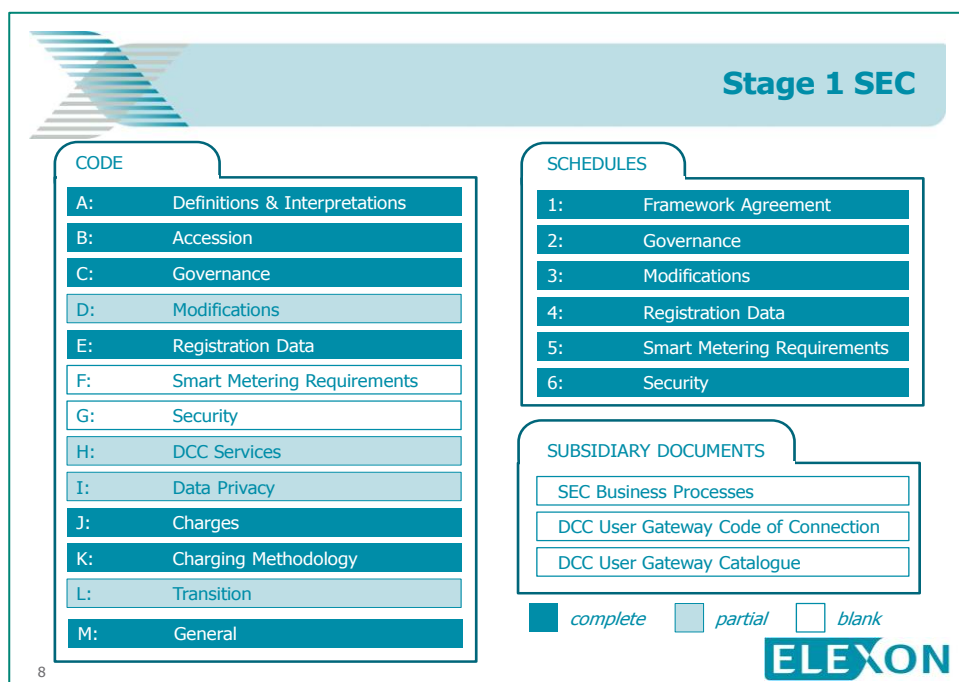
Stage 1 SEC

CODE

A: Definitions & Interpretations
B: Accession
C: Governance
D: Modifications
E: Registration Data
F: Smart Metering Requirements
G: Security
H: DCC Services
I: Data Privacy
J: Charges
K: Charging Methodology
L: Transition
M: General

SCHEDULES

1: Framework Agreement
2: Governance
3: Modifications
4: Registration Data
5: Smart Metering Requirements
6: Security

SUBSIDIARY DOCUMENTS

SEC Business Processes
DCC User Gateway Code of Connection
DCC User Gateway Catalogue

complete partial blank

8

ELEXON